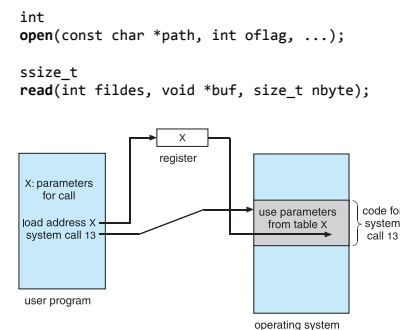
int
**open**(const char *path, int oflag, ...);

ssize_t
**read**(int fildes, void *buf, size_t nbyte);

X

register

X: parameters for call

load address X

system call 13

user program

use parameters from table X

code fo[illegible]
system
call 13

operating system